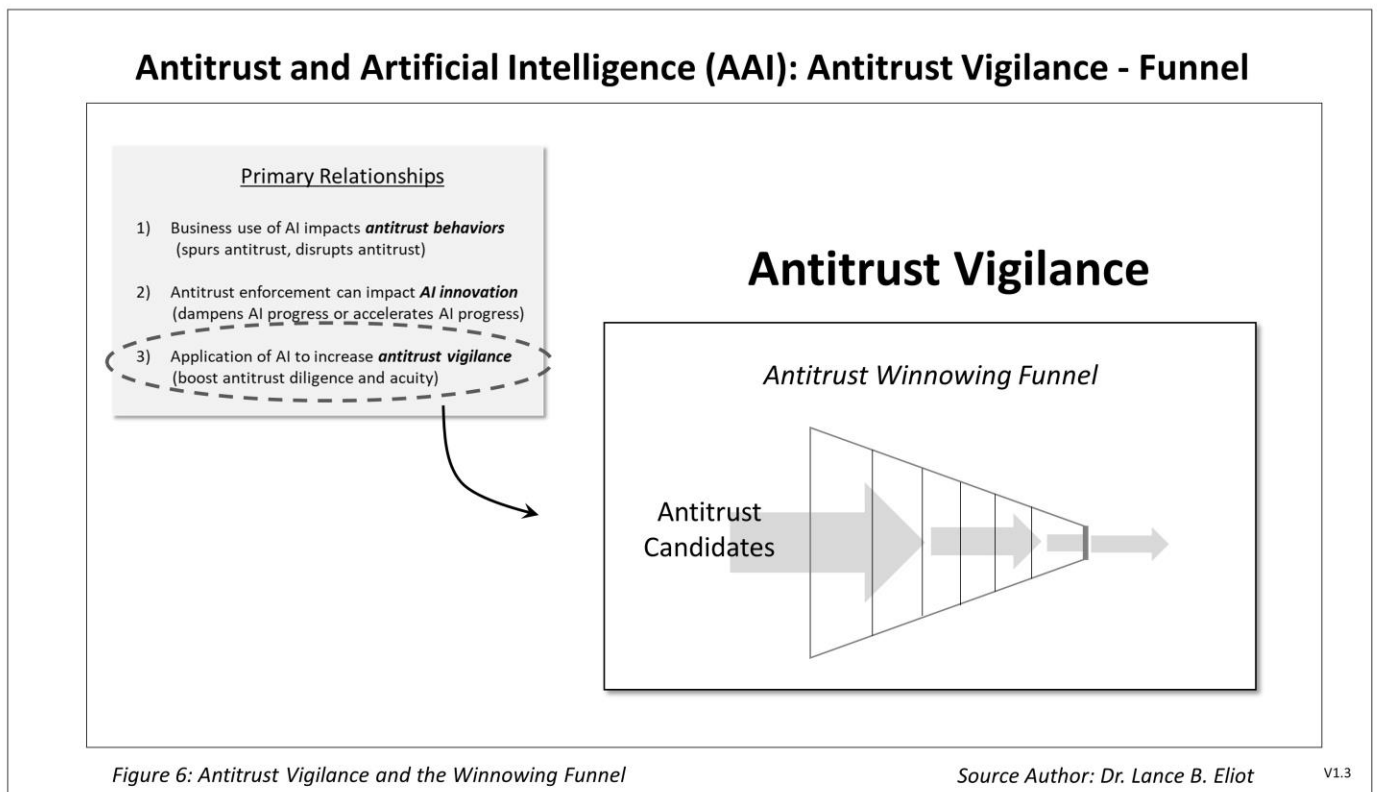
Antitrust and Artificial Intelligence (AAI): Antitrust Vigilance - Funnel

Primary Relationships

1) Business use of AI impacts ***antitrust behaviors*** (spurs antitrust, disrupts antitrust)

2) Antitrust enforcement can impact ***AI innovation*** (dampens AI progress or accelerates AI progress)

3) Application of AI to increase ***antitrust vigilance*** (boost antitrust diligence and acuity)

Antitrust Vigilance

*Antitrust Winnowing Funnel*

Antitrust Candidates

*Figure 6: Antitrust Vigilance and the Winnowing Funnel*

*Source Author: Dr. Lance B. Eliot*

V1.3